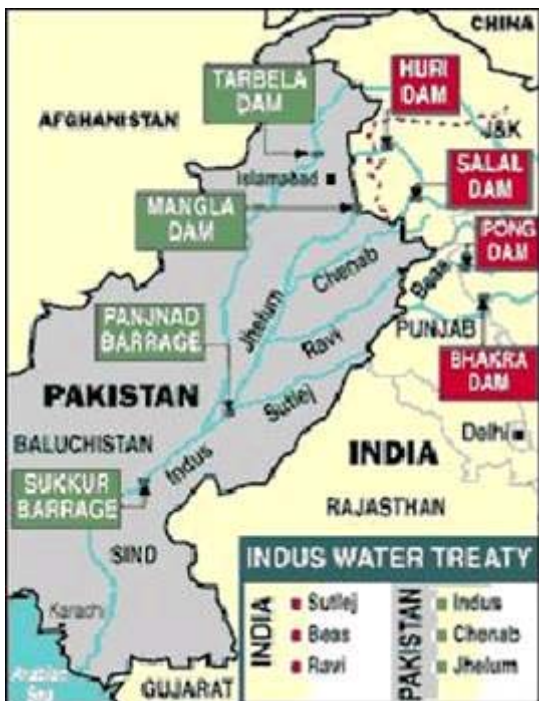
CHINA

TARBELA DAM

HURI DAM

AFGHANISTAN

J&K

Islamabad

SALAL DAM

MANGLA DAM

PONG DAM

Chenab

Beas

Jhelum

PANJNAD BARRAGE

PUNJAB

Ravi

BHAKRA DAM

PAKISTAN

Sutlej

BALUCHISTAN

Delhi

Indus

INDIA

SUKKUR BARRAGE

RAJASTHAN

SIND

INDUS WATER TREATY

Karachi

| INDIA | | PAKISTAN | |
|---|---|---|---|
| | Sutlej | | Indus |
| | Beas | | Chenab |
| | Ravi | | Jhelum |

Arabian Sea

GUJARAT